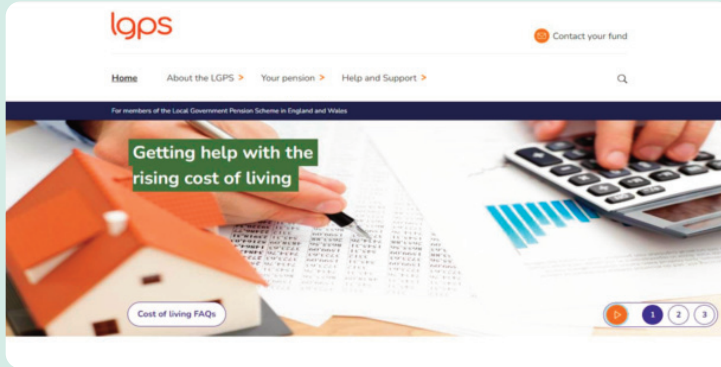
lgps

Contact your fund

Home About the LGPS > Your pension > Help and Support >

For members of the Local Government Pension Scheme in England and Wales

Getting help with the rising cost of living

Cost of living FAQs

1 2 3